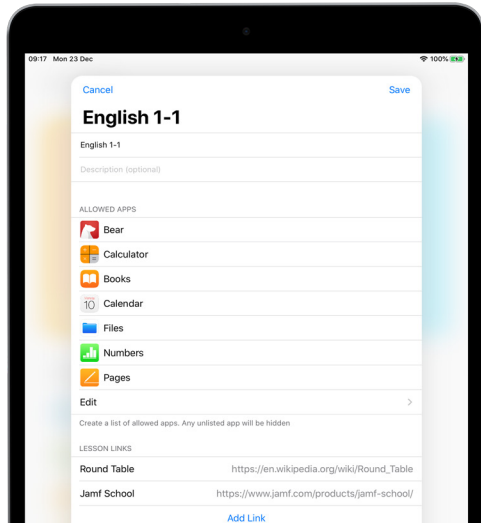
09:17 Mon 23 Dec

100%

Cancel

Save

English 1-1

English 1-1

Description (optional)

ALLOWED APPS

Bear

Calculator

Books

10

Calendar

Files

Numbers

Pages

Edit

Create a list of allowed apps. Any unlisted app will be hidden

LESSON LINKS

Round Table

https://en.wikipedia.org/wiki/Round_Table

Jamf School

https://www.jamf.com/products/jamf-school/

Add Link